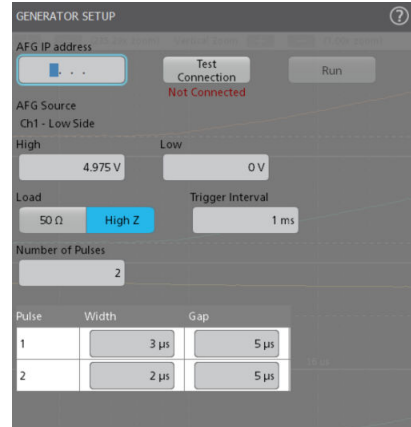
GENERATOR SETUP

AFG IP address

. . .

Test Connection

Not Connected

Run

AFG Source

Ch1 - Low Side

High

4.975 V

Low

0 V

Load

50 Ω

High Z

Trigger Interval

1 ms

Number of Pulses

2

| Pulse | Width | Gap |
|---|---|---|
| 1 | 3 µs | 5 µs |
| 2 | 2 µs | 5 µs |